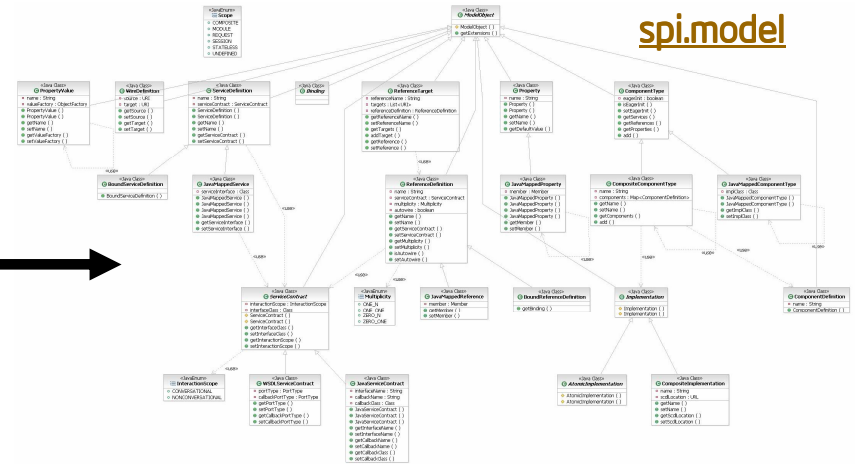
spi.model

«Java Enum»
Scope
COMPOSITE
MODULE
REQUEST
SESSION
STATELESS
UNDEFINED

«Java Class»
ModelObject
ModelObject ( )
getExtensions ( )

«Java Class»
PropertyValue
name : String
valueFactory : ObjectFactory
PropertyValue ( )
PropertyValue ( )
getName ( )
setName ( )
getValueFactory ( )
setValueFactory ( )

«Java Class»
WireDefinition
source : URI
target : URI
WireDefinition ( )
getSource ( )
setSource ( )
getTarget ( )
setTarget ( )

«Java Class»
ServiceDefinition
name : String
serviceContract : ServiceContract
ServiceDefinition ( )
ServiceDefinition ( )
getName ( )
setName ( )
getServiceContract ( )
setServiceContract ( )

«Java Class»
Binding

«Java Class»
ReferenceTarget
referenceName : String
targets : List<URI>
referenceDefinition : ReferenceDefinition
getReferenceName ( )
setReferenceName ( )
getTargets ( )
addTarget ( )
getReference ( )
setReference ( )

«Java Class»
Property
name : String
Property ( )
Property ( )
getName ( )
setName ( )
getDefaultValue ( )

«Java Class»
ComponentType
eagerInit : boolean
isEagerInit ( )
setEagerInit ( )
getServices ( )
getReferences ( )
getProperties ( )
add ( )

«Java Class»
BoundServiceDefinition
BoundServiceDefinition ( )

«Java Class»
JavaMappedService
serviceInterface : Class
JavaMappedService ( )
JavaMappedService ( )
JavaMappedService ( )
JavaMappedService ( )
getServiceInterface ( )
setServiceInterface ( )

«Java Class»
ReferenceDefinition
name : String
serviceContract : ServiceContract
multiplicity : Multiplicity
autowire : boolean
getName ( )
setName ( )
getServiceContract ( )
setServiceContract ( )
getMultiplicity ( )
setMultiplicity ( )
isAutowire ( )
setAutowire ( )

«Java Class»
JavaMappedProperty
member : Member
JavaMappedProperty ( )
JavaMappedProperty ( )
JavaMappedProperty ( )
getMember ( )
setMember ( )

«Java Class»
CompositeComponentType
name : String
components : Map<ComponentDefinition>
getName ( )
setName ( )
getComponents ( )
add ( )

«Java Class»
JavaMappedComponentType
implClass : Class
JavaMappedComponentType ( )
JavaMappedComponentType ( )
getImplClass ( )
setImplClass ( )

«use»

«Java Class»
ServiceContract
interactionScope : InteractionScope
interfaceClass : Class
ServiceContract ( )
ServiceContract ( )
getInterfaceClass ( )
setInterfaceClass ( )
getInteractionScope ( )
setInteractionScope ( )

«Java Enum»
Multiplicity
ONE_N
ONE_ONE
ZERO_N
ZERO_ONE

«Java Class»
JavaMappedReference
member : Member
setMember ( )
getMember ( )

«Java Class»
BoundReferenceDefinition
getBinding ( )

«Java Class»
Implementation
Implementation ( )
Implementation ( )

«Java Class»
ComponentDefinition
name : String
ComponentDefinition ( )

«Java Enum»
InteractionScope
CONVERSATIONAL
NONCONVERSATIONAL

«Java Class»
WSDLServiceContract
portType : PortType
callbackPortType : PortType
getPortType ( )
setPortType ( )
getCallbackPortType ( )
setCallbackPortType ( )

«Java Class»
JavaServiceContract
interfaceName : String
callbackName : String
callbackClass : Class
JavaServiceContract ( )
JavaServiceContract ( )
JavaServiceContract ( )
getInterfaceName ( )
setInterfaceName ( )
getCallbackName ( )
setCallbackName ( )
getCallbackClass ( )
setCallbackClass ( )

«Java Class»
AtomicImplementation
AtomicImplementation ( )
AtomicImplementation ( )

«Java Class»
CompositeImplementation
name : String
scdlLocation : URL
getName ( )
setName ( )
getScdlLocation ( )
setScdlLocation ( )